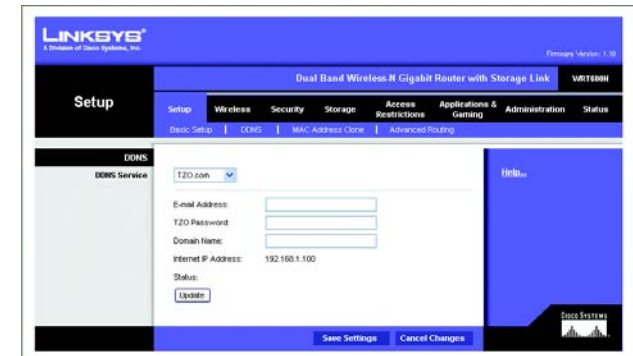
LINKSYS®
A Division of Cisco Systems, Inc.

Firmware Version: 1.10

Dual Band Wireless-N Gigabit Router with Storage Link WRT600N

Setup

Setup | Wireless | Security | Storage | Access Restrictions | Applications & Gaming | Administration | Status

Basic Setup | DDNS | MAC Address Clone | Advanced Routing

DDNS

DDNS Service

TZO.com

E-mail Address:
TZO Password:
Domain Name:
Internet IP Address: 192.168.1.100
Status:

Update

Help...

Save Settings Cancel Changes

Cisco Systems